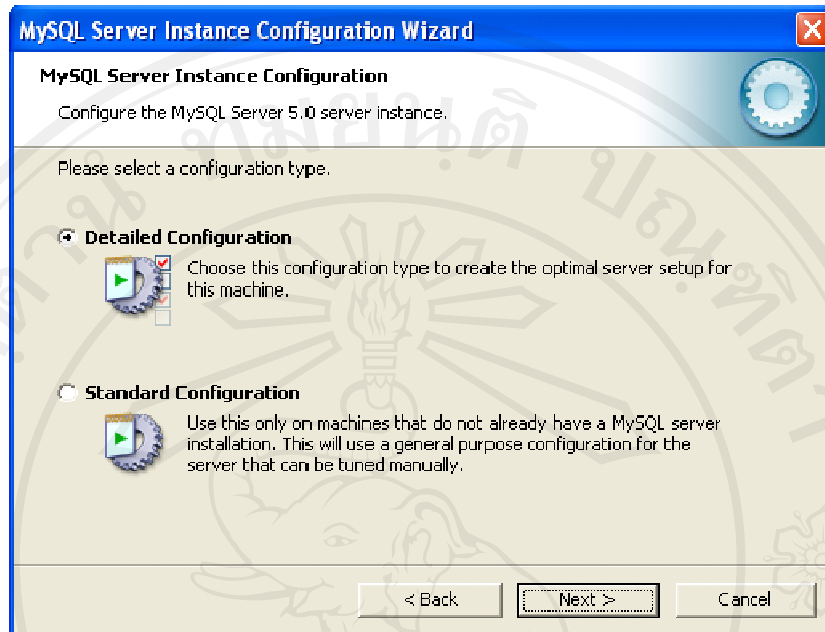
MySQL Server Instance Configuration Wizard

MySQL Server Instance Configuration

Configure the MySQL Server 5.0 server instance.

Please select a configuration type.

Detailed Configuration

Choose this configuration type to create the optimal server setup for this machine.

Standard Configuration

Use this only on machines that do not already have a MySQL server installation. This will use a general purpose configuration for the server that can be tuned manually.

< Back

Next >

Cancel